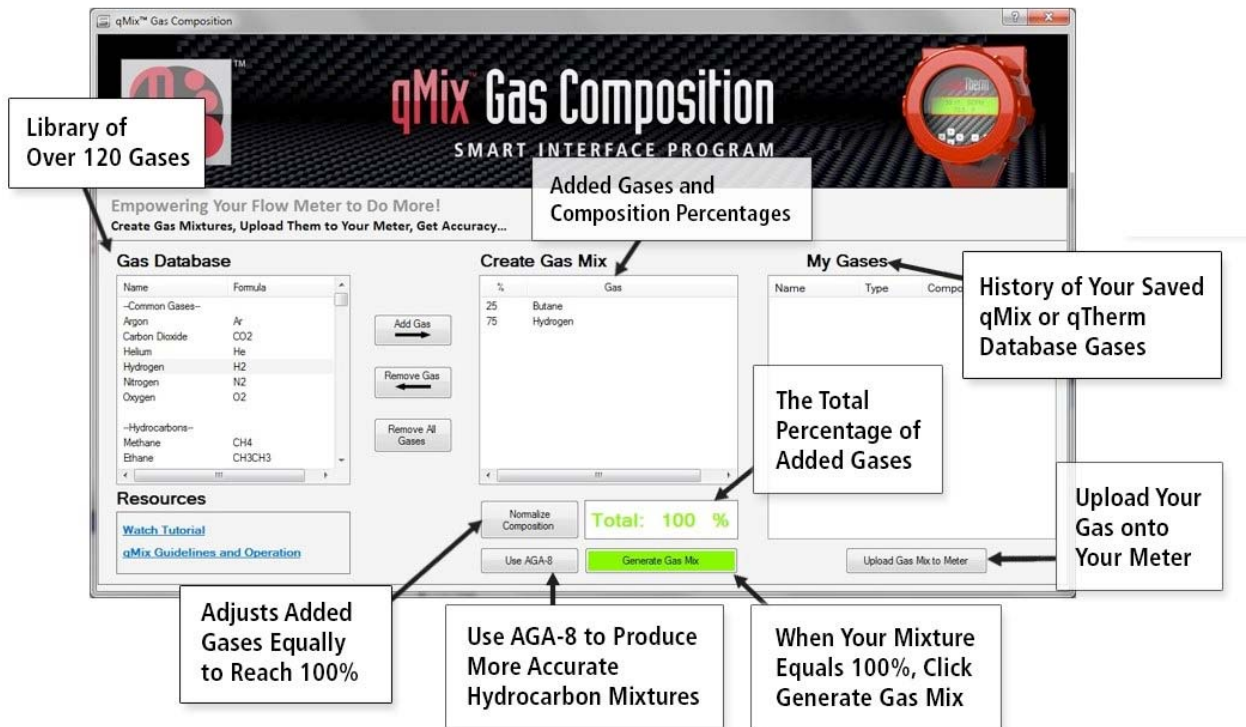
qMix™ Gas Composition

qMix Gas Composition
SMART INTERFACE PROGRAM

Library of Over 120 Gases

Empowering Your Flow Meter to Do More!
Create Gas Mixtures, Upload Them to Your Meter, Get Accuracy...

Added Gases and Composition Percentages

Gas Database

| Name | Formula |
|---|---|
| --Common Gases-- | |
| Argon | Ar |
| Carbon Dioxide | CO2 |
| Helium | He |
| Hydrogen | H2 |
| Nitrogen | N2 |
| Oxygen | O2 |
| --Hydrocarbons-- | |
| Methane | CH4 |
| Ethane | CH3CH3 |

Add Gas
Remove Gas
Remove All Gases

Create Gas Mix

| % | Gas |
|---|---|
| 25 | Butane |
| 75 | Hydrogen |

My Gases

| Name | Type | Compo |
|---|---|---|

History of Your Saved qMix or qTherm Database Gases

The Total Percentage of Added Gases

Resources
Watch Tutorial
qMix Guidelines and Operation

Normalize Composition
Total: 100 %
Use AGA-8
Generate Gas Mix
Upload Gas Mix to Meter

Upload Your Gas onto Your Meter

Adjusts Added Gases Equally to Reach 100%

Use AGA-8 to Produce More Accurate Hydrocarbon Mixtures

When Your Mixture Equals 100%, Click Generate Gas Mix